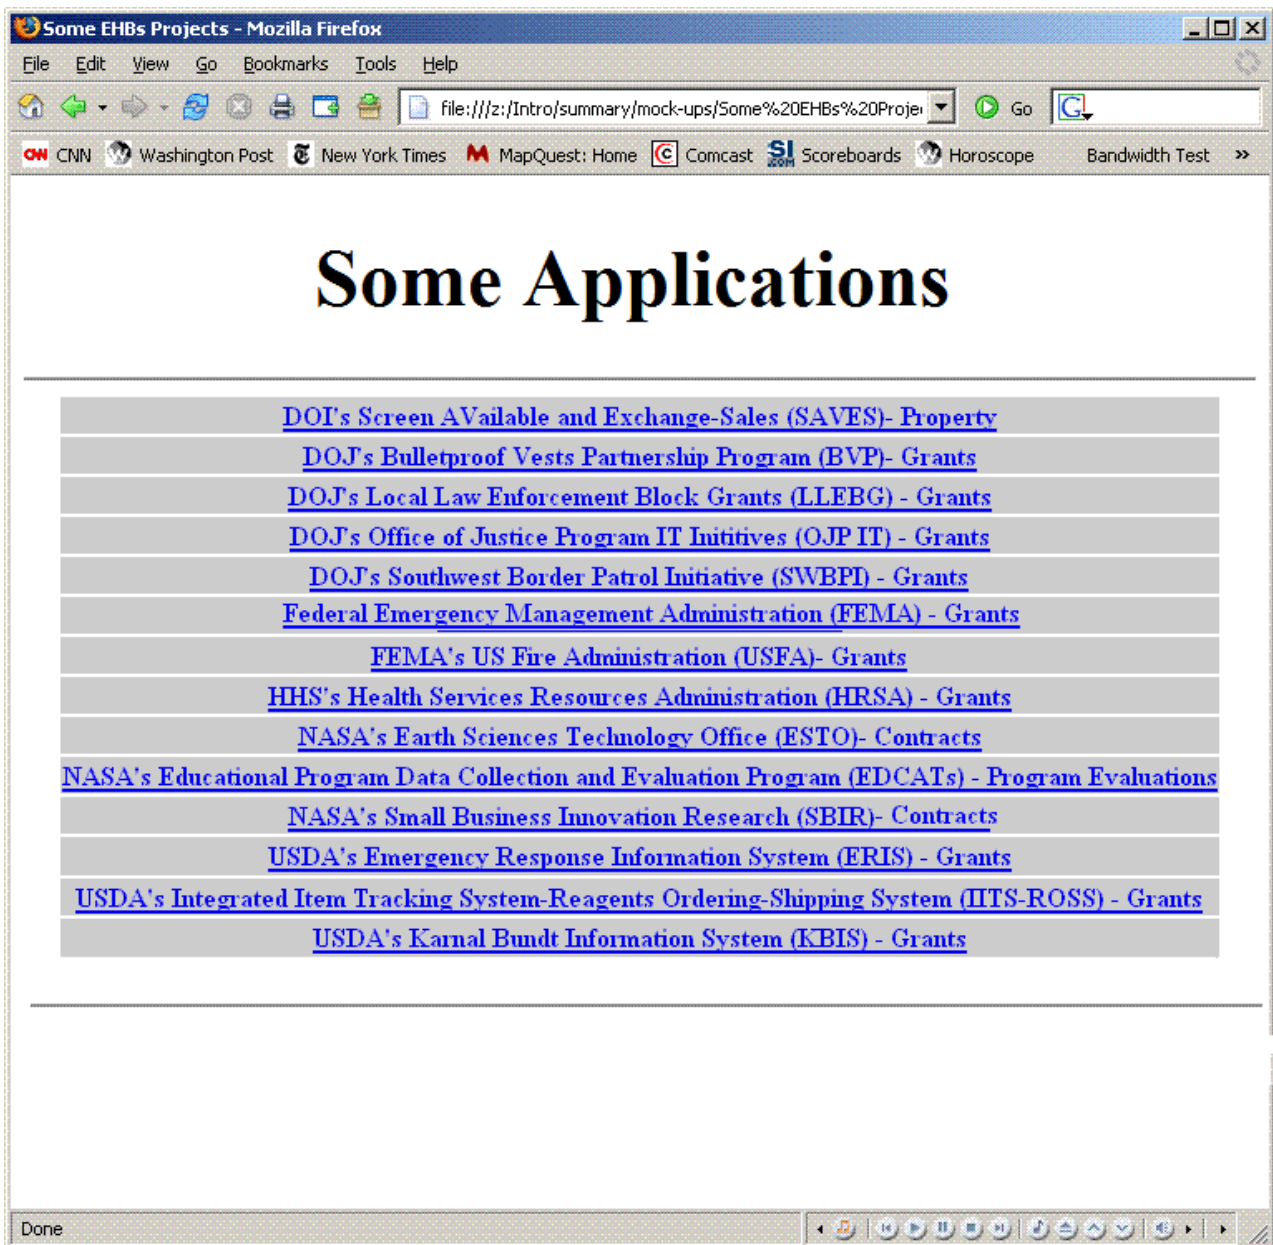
Some EHBs Projects - Mozilla Firefox

File Edit View Go Bookmarks Tools Help

file:///z:/Intro/summary/mock-ups/Some%20EHBs%20Proje

Go

CNN Washington Post New York Times MapQuest: Home Comcast Scoreboards Horoscope Bandwidth Test »

# Some Applications

| DOI's Screen AVailable and Exchange-Sales (SAVES)- Property |
|---|
| DOJ's Bulletproof Vests Partnership Program (BVP)- Grants |
| DOJ's Local Law Enforcement Block Grants (LLEBG) - Grants |
| DOJ's Office of Justice Program IT Inititives (OJP IT) - Grants |
| DOJ's Southwest Border Patrol Initiative (SWBPI) - Grants |
| Federal Emergency Management Administration (FEMA) - Grants |
| FEMA's US Fire Administration (USFA)- Grants |
| HHS's Health Services Resources Administration (HRSA) - Grants |
| NASA's Earth Sciences Technology Office (ESTO)- Contracts |
| NASA's Educational Program Data Collection and Evaluation Program (EDCATs) - Program Evaluations |
| NASA's Small Business Innovation Research (SBIR)- Contracts |
| USDA's Emergency Response Information System (ERIS) - Grants |
| USDA's Integrated Item Tracking System-Reagents Ordering-Shipping System (IITS-ROSS) - Grants |
| USDA's Karnal Bundt Information System (KBIS) - Grants |

Done